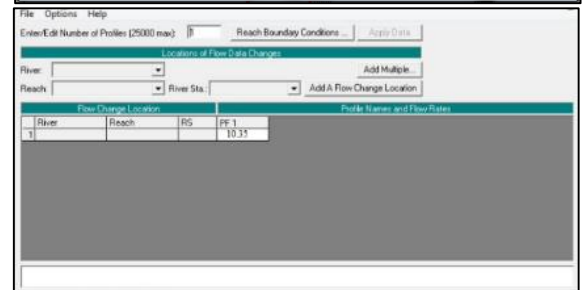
File Options Help

Enter/Edit Number of Profiles (25000 max): 1

Reach Boundary Conditions ...

Apply Data

Locations of Flow Data Changes

River:

Add Multiple...

Reach:

River Sta.:

Add A Flow Change Location

Flow Change Location

Profile Names and Flow Rates

| | River | Reach | RS | PF 1 |
|---|---|---|---|---|
| 1 | | | | 10.35 |